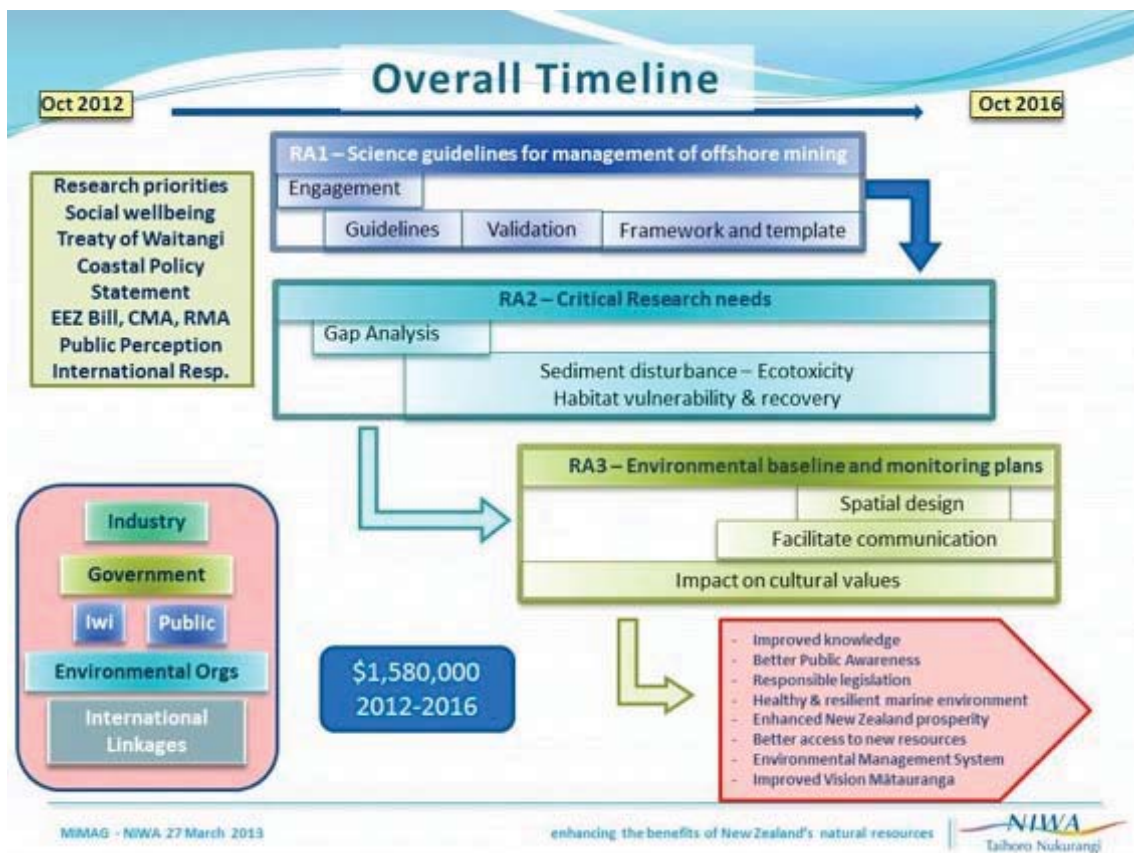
Overall Timeline

Oct 2012

Oct 2016

RA1 – Science guidelines for management of offshore mining

Engagement

Guidelines

Validation

Framework and template

Research priorities
Social wellbeing
Treaty of Waitangi
Coastal Policy Statement
EEZ Bill, CMA, RMA
Public Perception
International Resp.

RA2 – Critical Research needs

Gap Analysis

Sediment disturbance – Ecotoxicity
Habitat vulnerability & recovery

RA3 – Environmental baseline and monitoring plans

Spatial design

Facilitate communication

Impact on cultural values

Industry

Government

Iwi

Public

Environmental Orgs

International Linkages

$1,580,000
2012-2016

- Improved knowledge
- Better Public Awareness
- Responsible legislation
- Healthy & resilient marine environment
- Enhanced New Zealand prosperity
- Better access to new resources
- Environmental Management System
- Improved Vision Mātauranga

MIMAG - NIWA 27 March 2013

enhancing the benefits of New Zealand's natural resources

NIWA
Taihoro Nukurangi